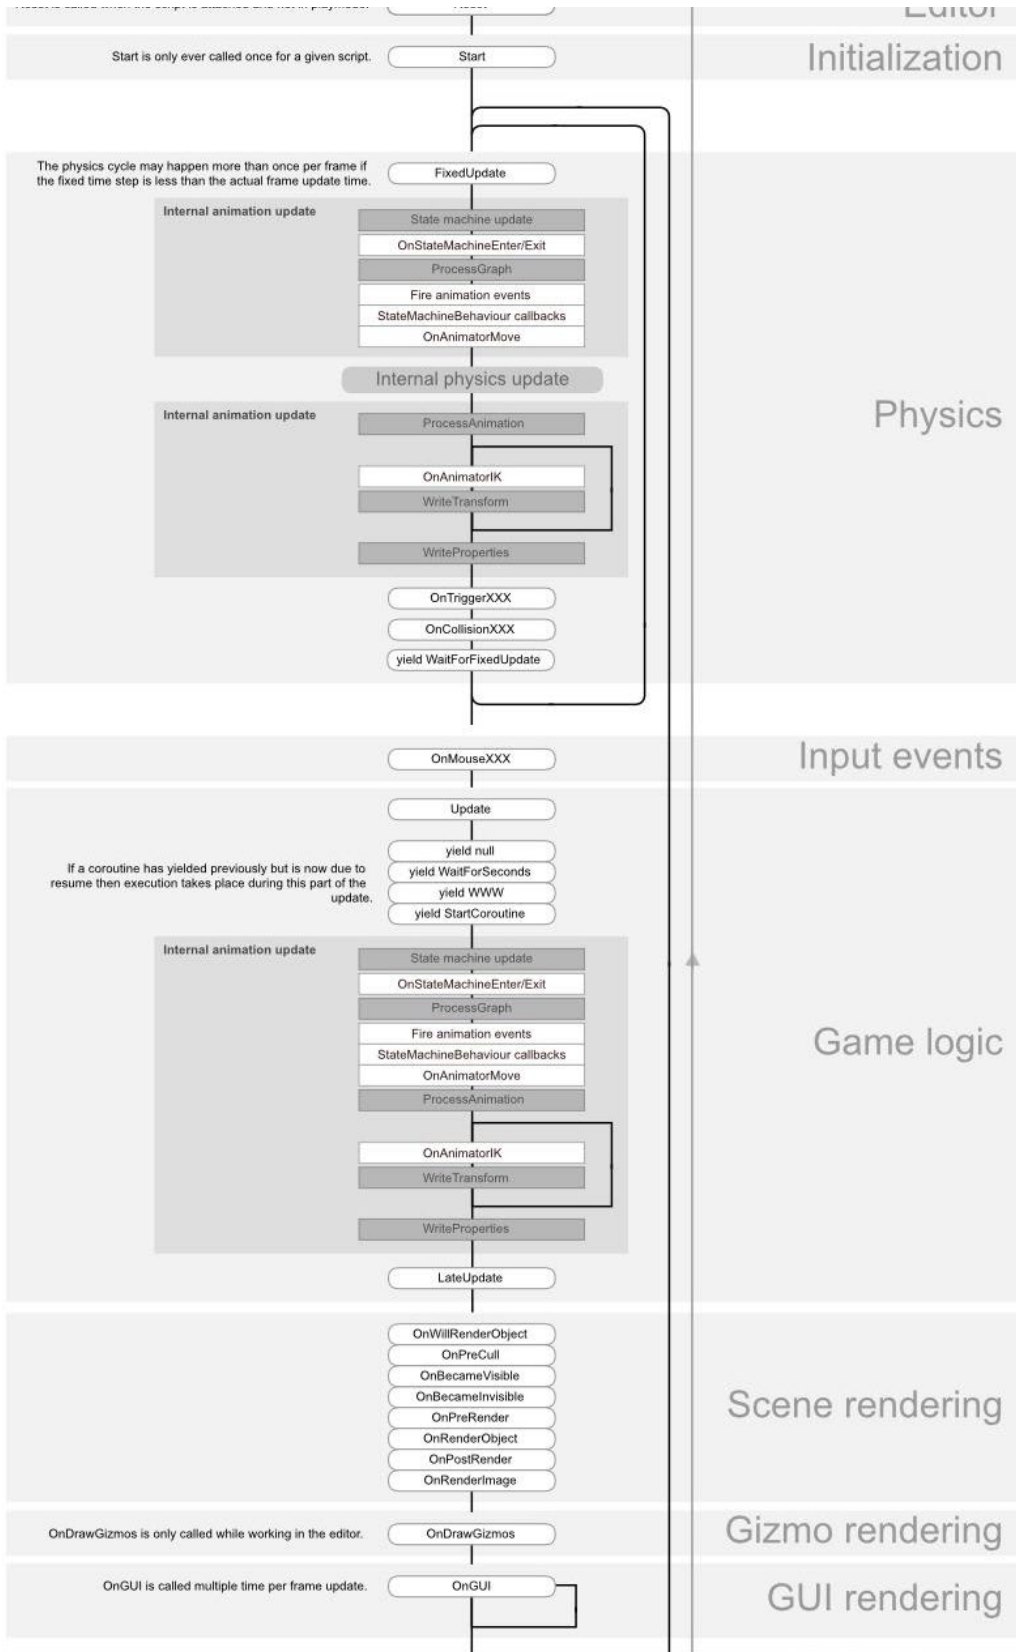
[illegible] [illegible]

Editor

Start is only ever called once for a given script.

Start

Initialization

The physics cycle may happen more than once per frame if the fixed time step is less than the actual frame update time.

FixedUpdate

Internal animation update

State machine update

OnStateMachineEnter/Exit

ProcessGraph

Fire animation events

StateMachineBehaviour callbacks

OnAnimatorMove

Internal physics update

Internal animation update

ProcessAnimation

OnAnimatorIK

WriteTransform

WriteProperties

OnTriggerXXX

OnCollisionXXX

yield WaitForFixedUpdate

Physics

OnMouseXXX

Input events

Update

If a coroutine has yielded previously but is now due to resume then execution takes place during this part of the update.

yield null

yield WaitForSeconds

yield WWW

yield StartCoroutine

Internal animation update

State machine update

OnStateMachineEnter/Exit

ProcessGraph

Fire animation events

StateMachineBehaviour callbacks

OnAnimatorMove

ProcessAnimation

OnAnimatorIK

WriteTransform

WriteProperties

LateUpdate

Game logic

OnWillRenderObject

OnPreCull

OnBecameVisible

OnBecameInvisible

OnPreRender

OnRenderObject

OnPostRender

OnRenderImage

Scene rendering

OnDrawGizmos is only called while working in the editor.

OnDrawGizmos

Gizmo rendering

OnGUI is called multiple time per frame update.

OnGUI

GUI rendering